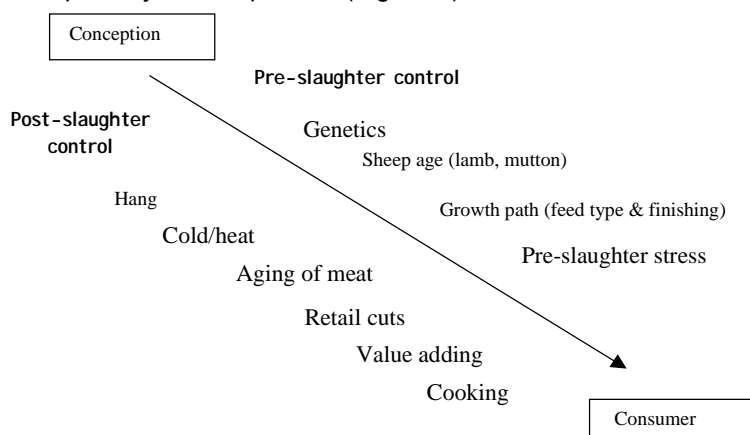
Conception

Pre-slaughter control

Post-slaughter control

Genetics

Sheep age (lamb, mutton)

Hang

Growth path (feed type & finishing)

Cold/heat

Pre-slaughter stress

Aging of meat

Retail cuts

Value adding

Cooking

Consumer